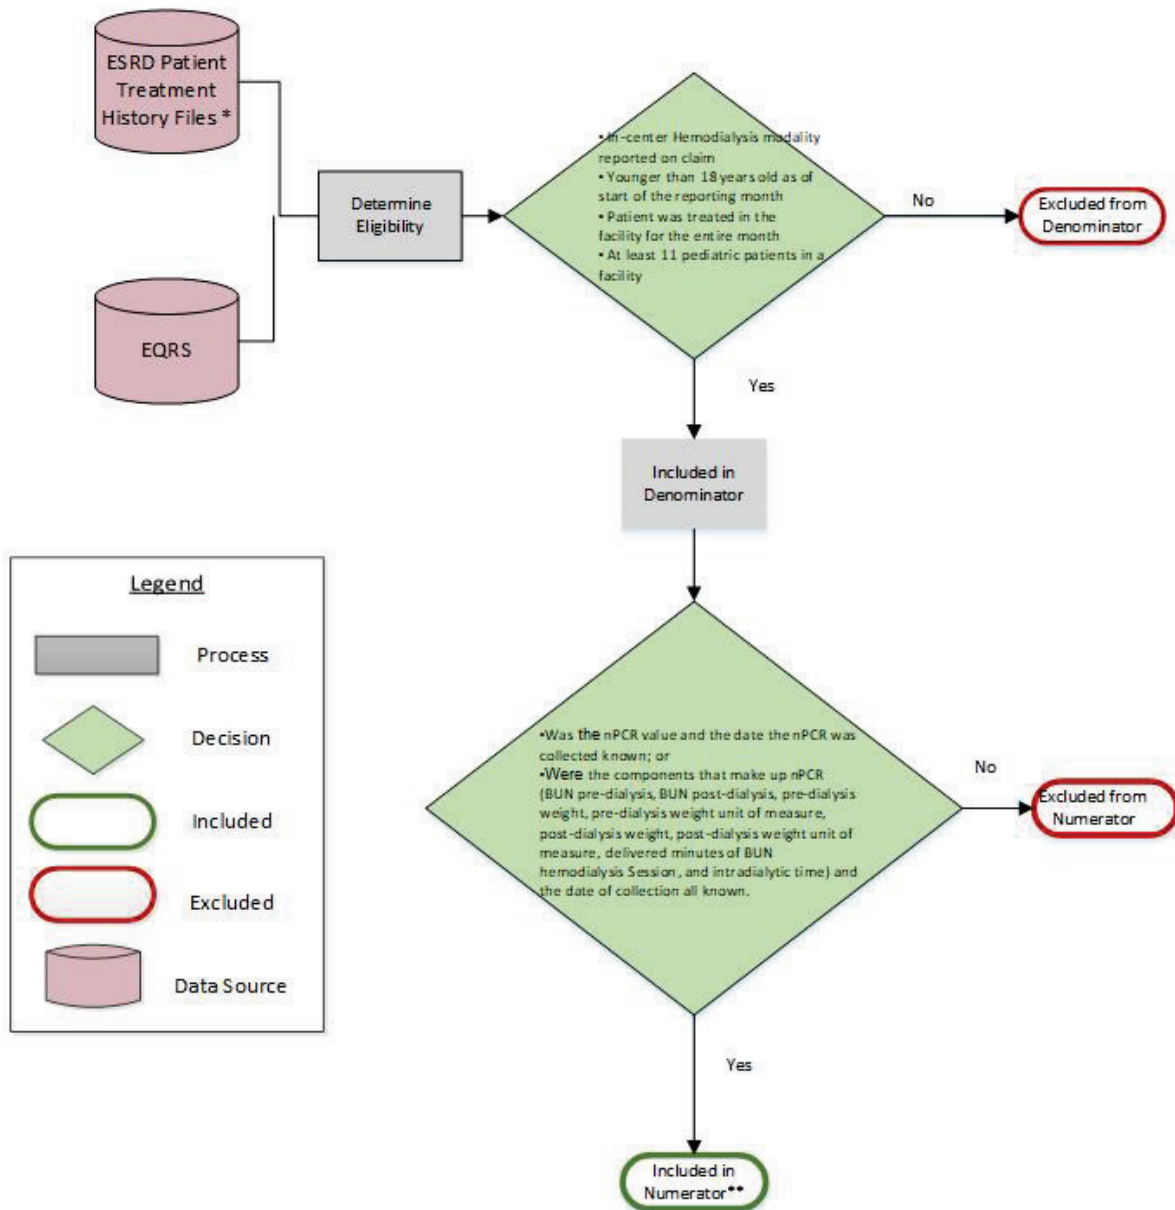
ESRD Patient Treatment History Files *

EQRS

Determine Eligibility

•In-center Hemodialysis modality reported on claim
• Younger than 18 years old as of start of the reporting month
• Patient was treated in the facility for the entire month
• At least 11 pediatric patients in a facility

No

Excluded from Denominator

Yes

Included in Denominator

•Was the nPCR value and the date the nPCR was collected known; or
•Were the components that make up nPCR (BUN pre-dialysis, BUN post-dialysis, pre-dialysis weight, pre-dialysis weight unit of measure, post-dialysis weight, post-dialysis weight unit of measure, delivered minutes of BUN hemodialysis Session, and intradialytic time) and the date of collection all known.

No

Excluded from Numerator

Yes

Included in Numerator**

Legend

Process

Decision

Included

Excluded

Data Source